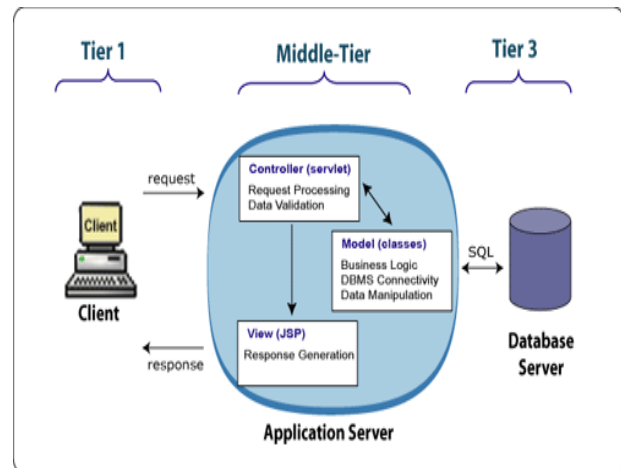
Tier 1

Middle-Tier

Tier 3

request

Client

Client

Controller (servlet)
Request Processing
Data Validation

Model (classes)
Business Logic
DBMS Connectivity
Data Manipulation

SQL

View (JSP)
Response Generation

response

Database Server

Application Server